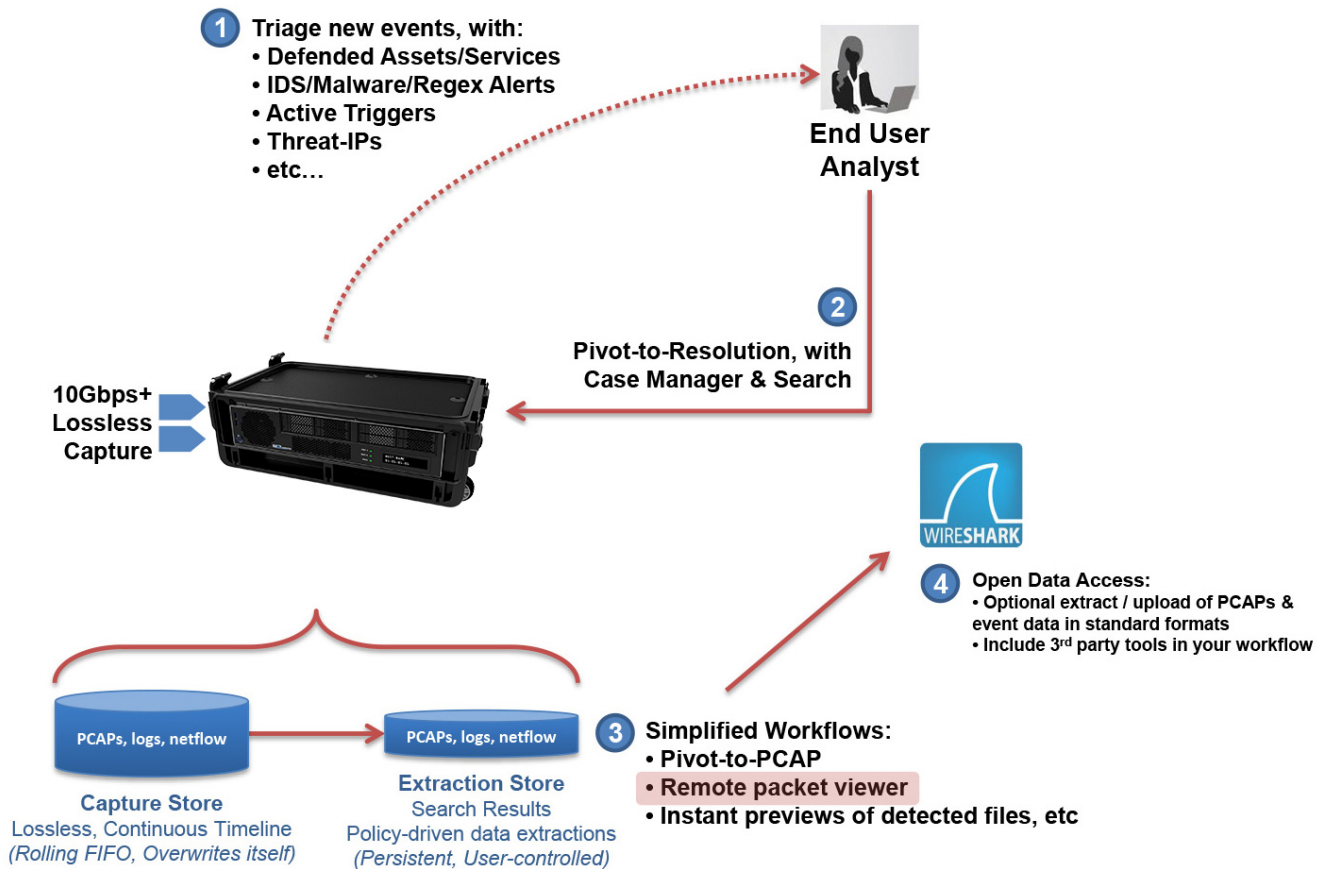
1 Triage new events, with:
• Defended Assets/Services
• IDS/Malware/Regex Alerts
• Active Triggers
• Threat-IPs
• etc…

End User Analyst

2

Pivot-to-Resolution, with Case Manager & Search

10Gbps+ Lossless Capture

WIRESHARK

4 Open Data Access:
• Optional extract / upload of PCAPs & event data in standard formats
• Include 3$^{rd}$ party tools in your workflow

PCAPs, logs, netflow

PCAPs, logs, netflow

3 Simplified Workflows:
• Pivot-to-PCAP
• Remote packet viewer
• Instant previews of detected files, etc

Capture Store
Lossless, Continuous Timeline
(Rolling FIFO, Overwrites itself)

Extraction Store
Search Results
Policy-driven data extractions
(Persistent, User-controlled)